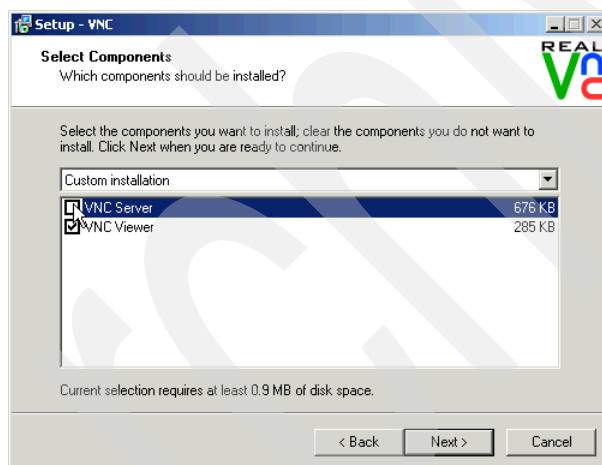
Setup - VNC

Select Components
Which components should be installed?

REAL

Select the components you want to install; clear the components you do not want to install. Click Next when you are ready to continue.

Custom installation

| | | |
|---|---|---|
| ☐ | VNC Server | 676 KB |
| ☑ | VNC Viewer | 285 KB |

Current selection requires at least 0.9 MB of disk space.

< Back
Next >
Cancel